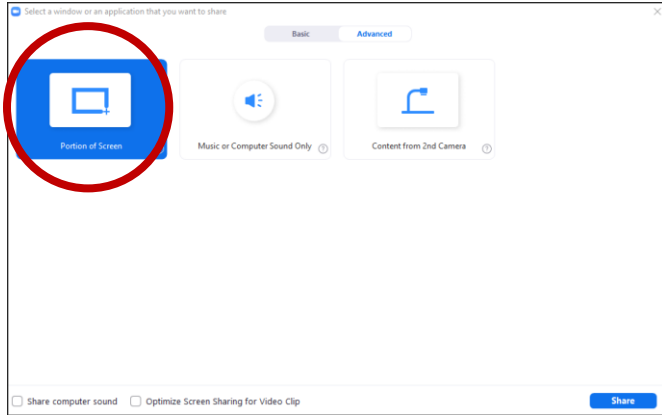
Select a window or an application that you want to share

Basic
Advanced

Portion of Screen

Music or Computer Sound Only

Content from 2nd Camera

Share computer sound
Optimize Screen Sharing for Video Clip

Share